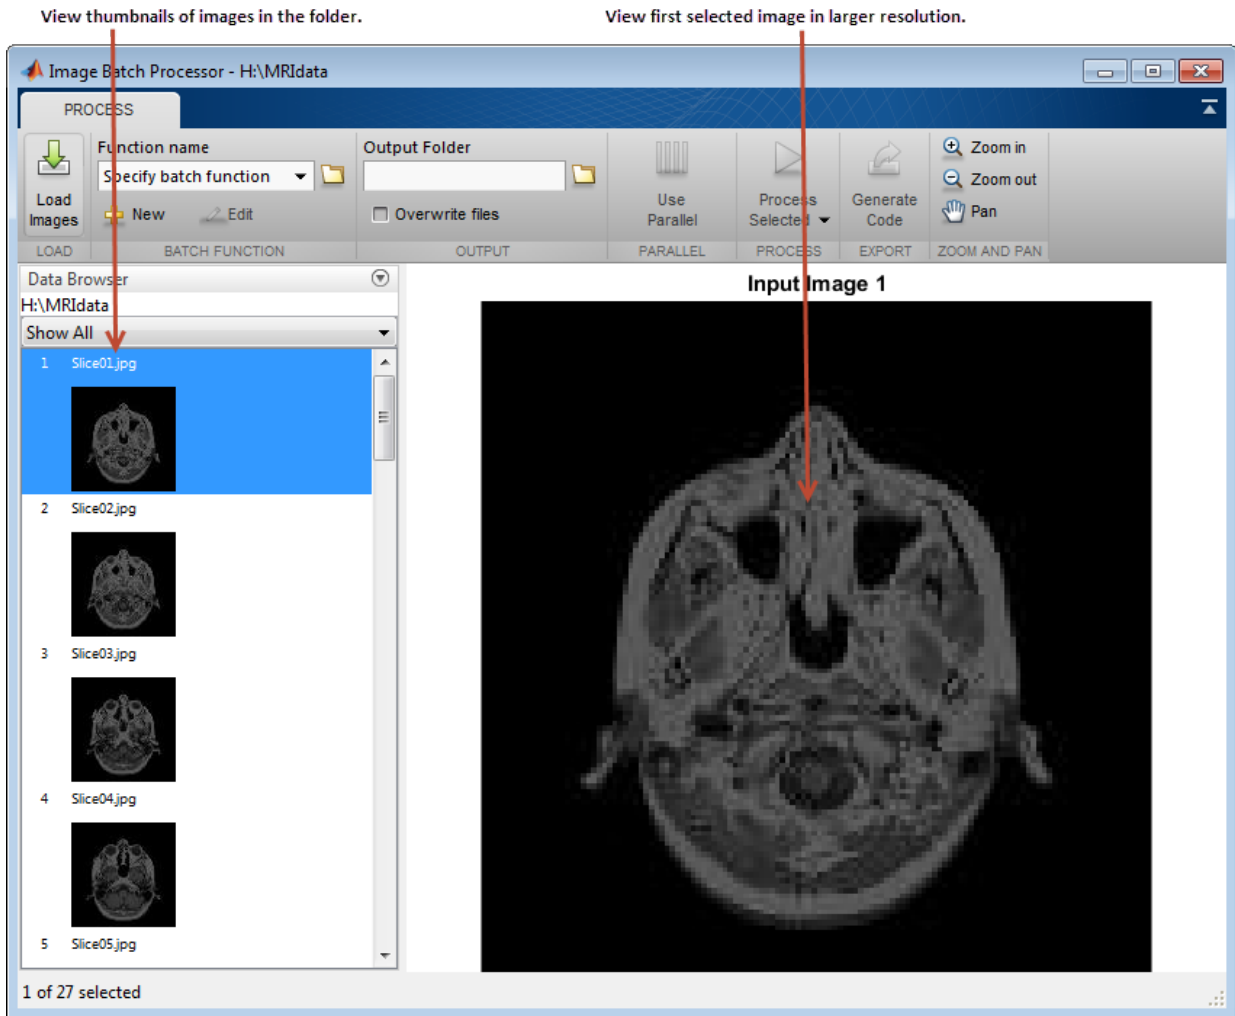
View thumbnails of images in the folder.

View first selected image in larger resolution.

Image Batch Processor - H:\MRIdata

PROCESS

Load Images

LOAD

Function name

Specify batch function

New

Edit

BATCH FUNCTION

Output Folder

Overwrite files

OUTPUT

Use Parallel

PARALLEL

Process Selected

PROCESS

Generate Code

EXPORT

Zoom in

Zoom out

Pan

ZOOM AND PAN

Data Browser

H:\MRIdata

Show All

1 Slice01.jpg

2 Slice02.jpg

3 Slice03.jpg

4 Slice04.jpg

5 Slice05.jpg

Input Image 1

1 of 27 selected